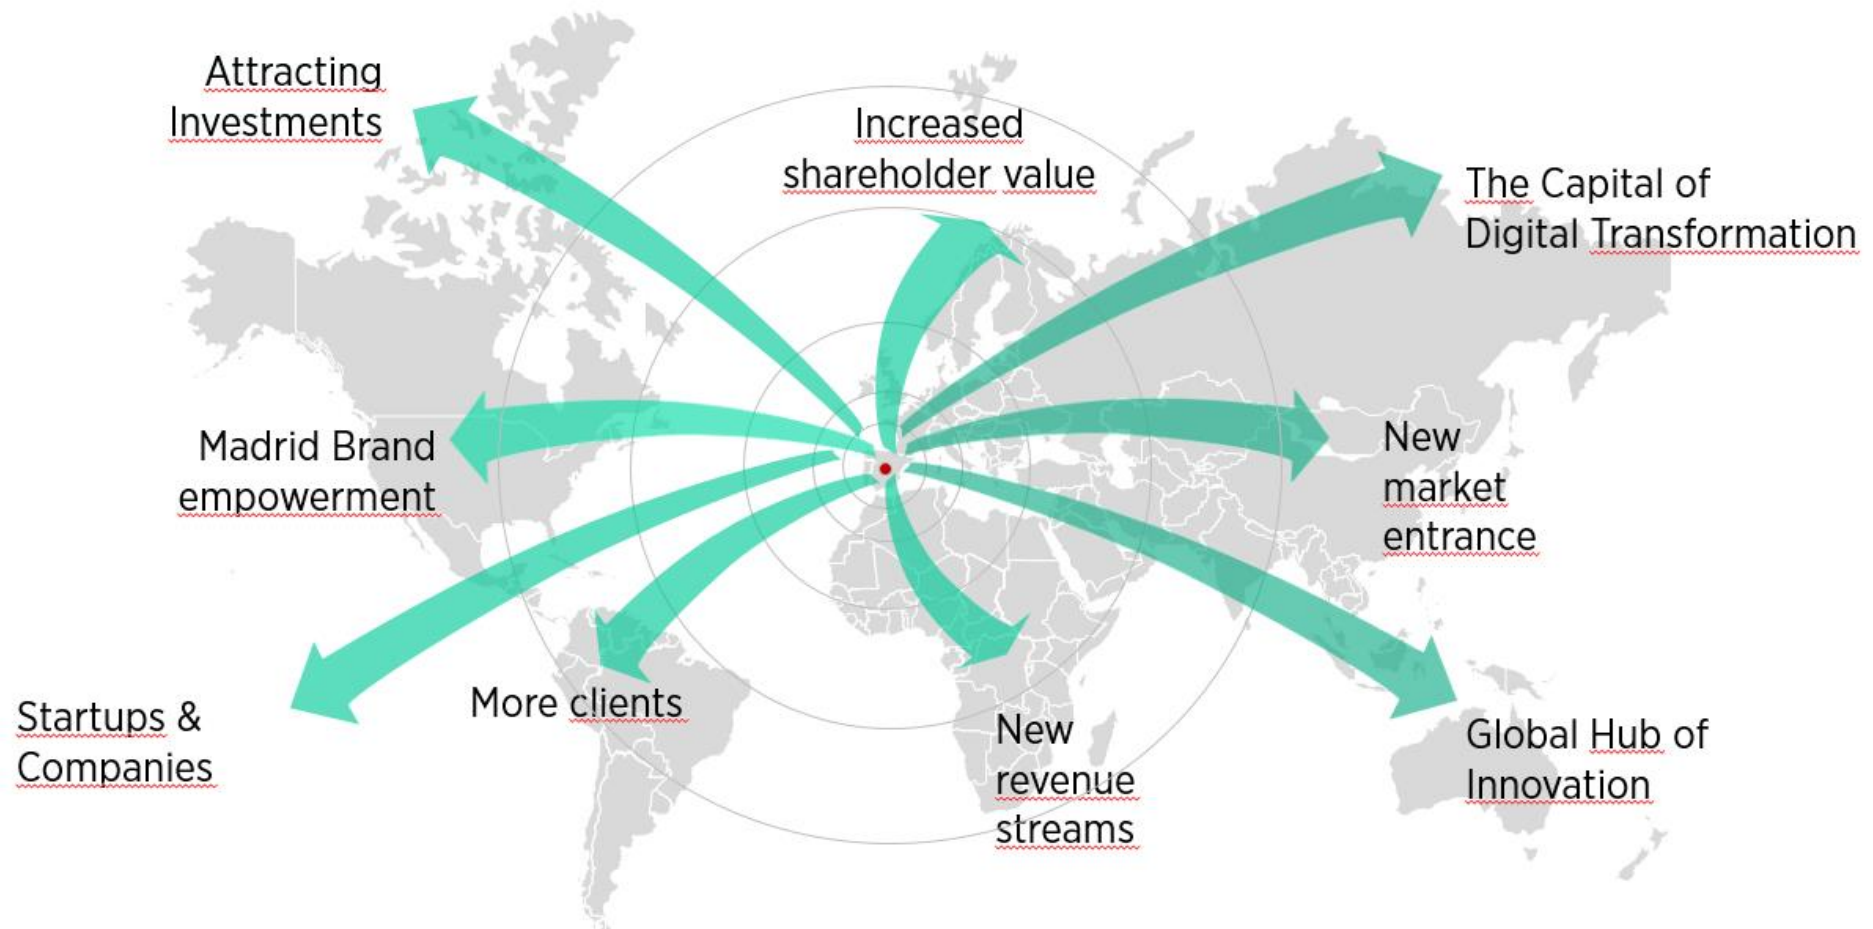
Attracting Investments

Increased shareholder value

The Capital of Digital Transformation

Madrid Brand empowerment

New market entrance

Startups & Companies

More clients

New revenue streams

Global Hub of Innovation